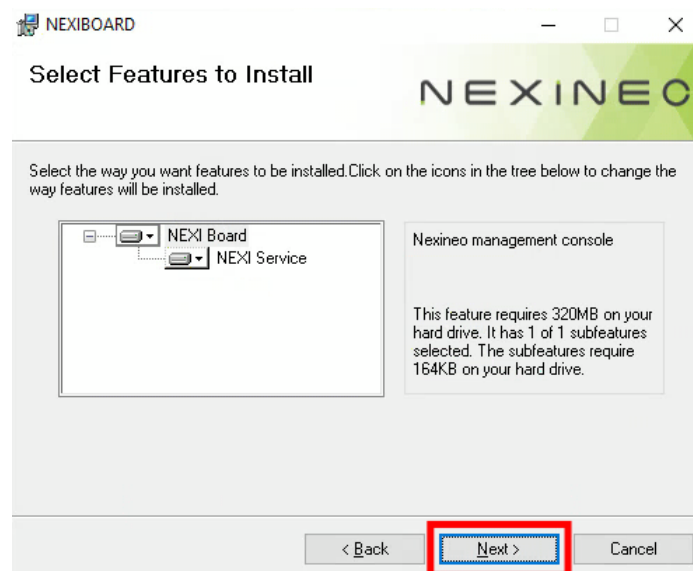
NEXIBOARD

Select Features to Install

NEXINEO

Select the way you want features to be installed.Click on the icons in the tree below to change the way features will be installed.

NEXI Board
NEXI Service

Nexineo management console

This feature requires 320MB on your hard drive. It has 1 of 1 subfeatures selected. The subfeatures require 164KB on your hard drive.

< Back
Next >
Cancel